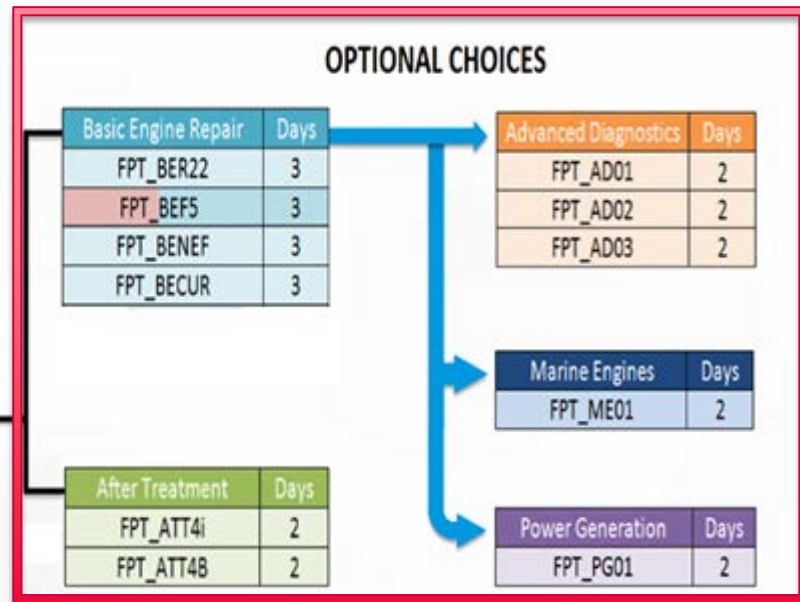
OPTIONAL CHOICES

| Basic Engine Repair | Days |
|---|---|
| FPT_BER22 | 3 |
| FPT_BEF5 | 3 |
| FPT_BENEF | 3 |
| FPT_BECUR | 3 |

| Advanced Diagnostics | Days |
|---|---|
| FPT_AD01 | 2 |
| FPT_AD02 | 2 |
| FPT_AD03 | 2 |

| Marine Engines | Days |
|---|---|
| FPT_ME01 | 2 |

| After Treatment | Days |
|---|---|
| FPT_ATT4i | 2 |
| FPT_ATT4B | 2 |

| Power Generation | Days |
|---|---|
| FPT_PG01 | 2 |